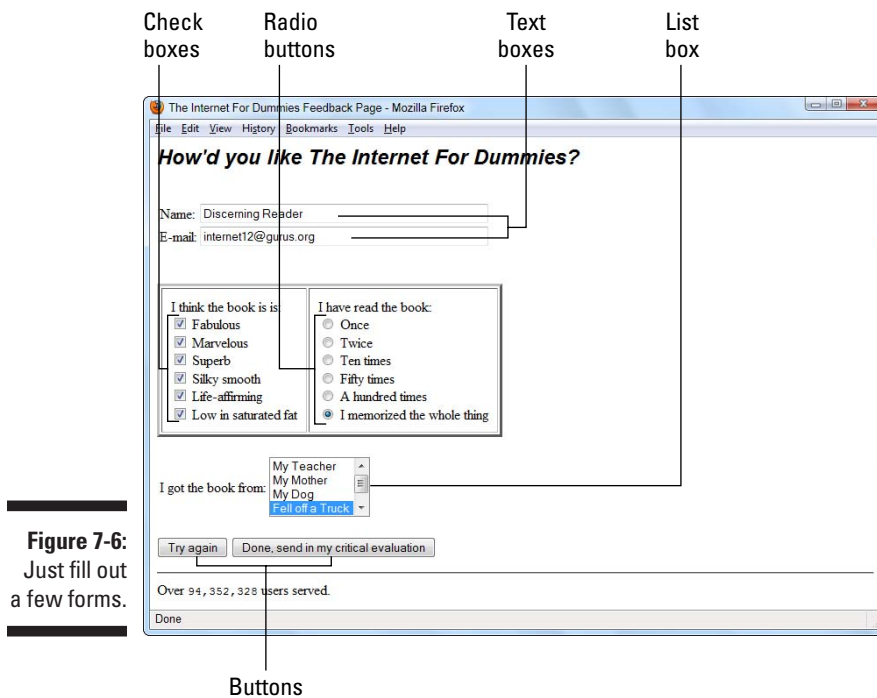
Check boxes

Radio buttons

Text boxes

List box

The Internet For Dummies Feedback Page - Mozilla Firefox

File Edit View History Bookmarks Tools Help

How'd you like The Internet For Dummies?

Name: Discerning Reader

E-mail: internet12@gurus.org

I think the book is is:

Fabulous

Marvelous

Superb

Silky smooth

Life-affirming

Low in saturated fat

I have read the book:

Once

Twice

Ten times

Fifty times

A hundred times

I memorized the whole thing

I got the book from:

My Teacher

My Mother

My Dog

Fell off a Truck

Try again

Done, send in my critical evaluation

Over 94,352,328 users served.

Done

Buttons

Figure 7-6: Just fill out a few forms.